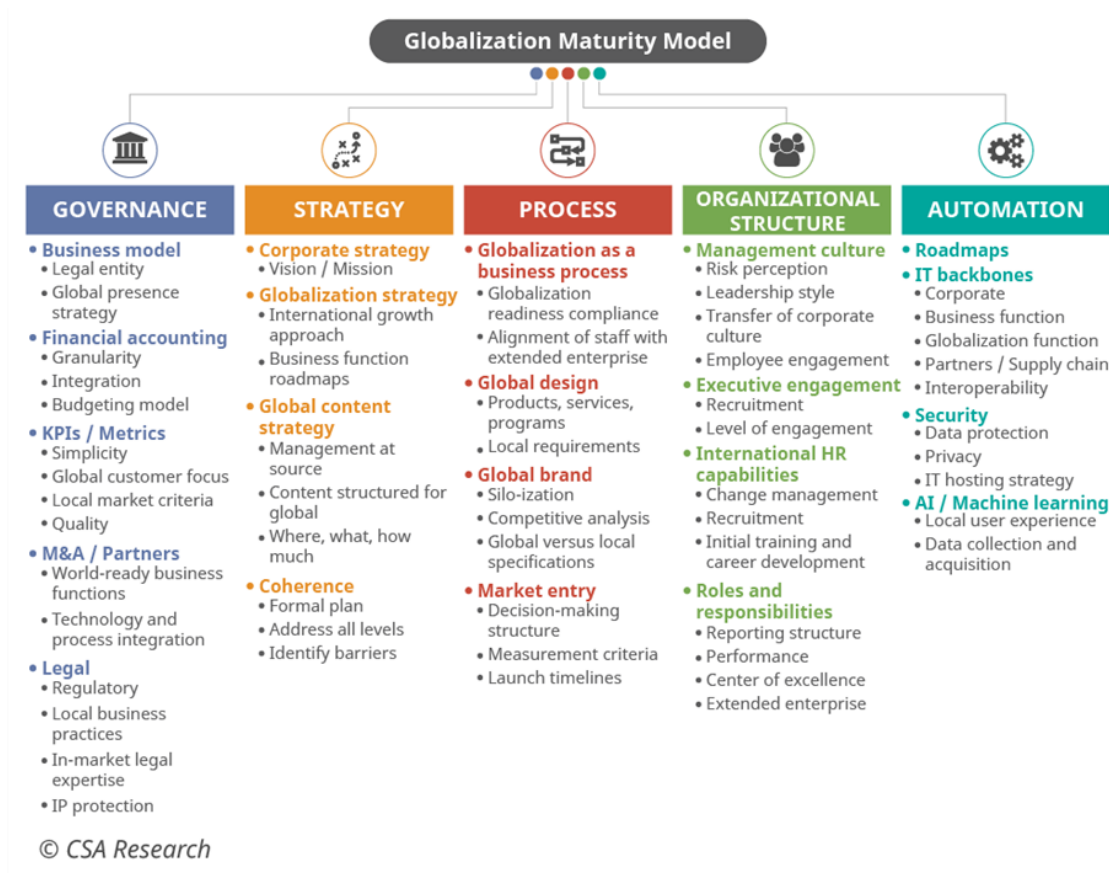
Globalization Maturity Model

GOVERNANCE
• Business model
• Legal entity
• Global presence strategy
• Financial accounting
• Granularity
• Integration
• Budgeting model
• KPIs / Metrics
• Simplicity
• Global customer focus
• Local market criteria
• Quality
• M&A / Partners
• World-ready business functions
• Technology and process integration
• Legal
• Regulatory
• Local business practices
• In-market legal expertise
• IP protection

STRATEGY
• Corporate strategy
• Vision / Mission
• Globalization strategy
• International growth approach
• Business function roadmaps
• Global content strategy
• Management at source
• Content structured for global
• Where, what, how much
• Coherence
• Formal plan
• Address all levels
• Identify barriers

PROCESS
• Globalization as a business process
• Globalization readiness compliance
• Alignment of staff with extended enterprise
• Global design
• Products, services, programs
• Local requirements
• Global brand
• Silo-ization
• Competitive analysis
• Global versus local specifications
• Market entry
• Decision-making structure
• Measurement criteria
• Launch timelines

ORGANIZATIONAL STRUCTURE
• Management culture
• Risk perception
• Leadership style
• Transfer of corporate culture
• Employee engagement
• Executive engagement
• Recruitment
• Level of engagement
• International HR capabilities
• Change management
• Recruitment
• Initial training and career development
• Roles and responsibilities
• Reporting structure
• Performance
• Center of excellence
• Extended enterprise

AUTOMATION
• Roadmaps
• IT backbones
• Corporate
• Business function
• Globalization function
• Partners / Supply chain
• Interoperability
• Security
• Data protection
• Privacy
• IT hosting strategy
• AI / Machine learning
• Local user experience
• Data collection and acquisition

© CSA Research